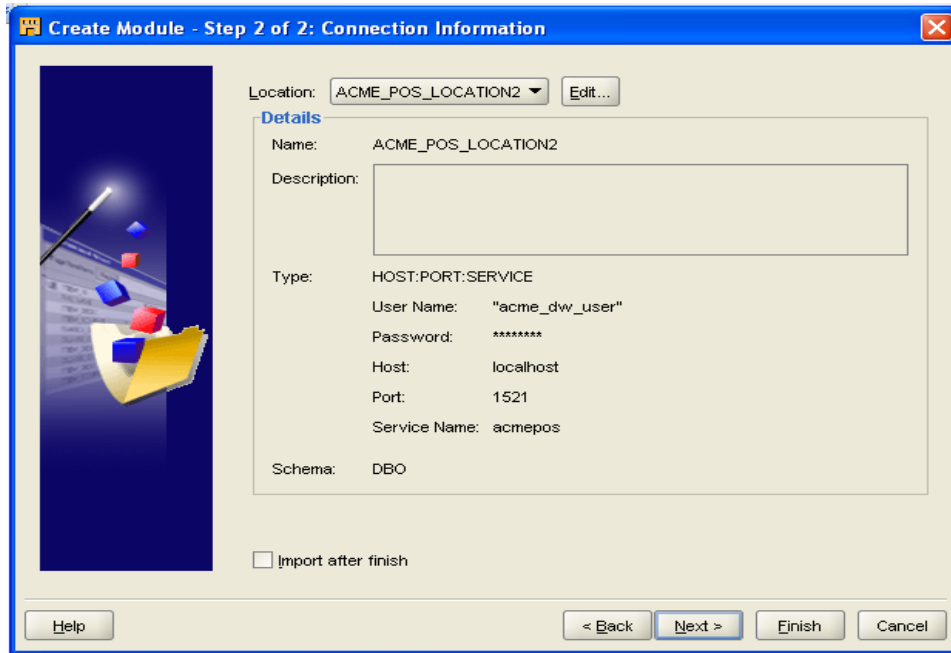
Create Module - Step 2 of 2: Connection Information

Location: ACME_POS_LOCATION2 Edit...

Details

Name: ACME_POS_LOCATION2

Description:

Type: HOST:PORT:SERVICE

User Name: "acme_dw_user"

Password: ********

Host: localhost

Port: 1521

Service Name: acmepos

Schema: DBO

Import after finish

Help

< Back Next > Finish Cancel